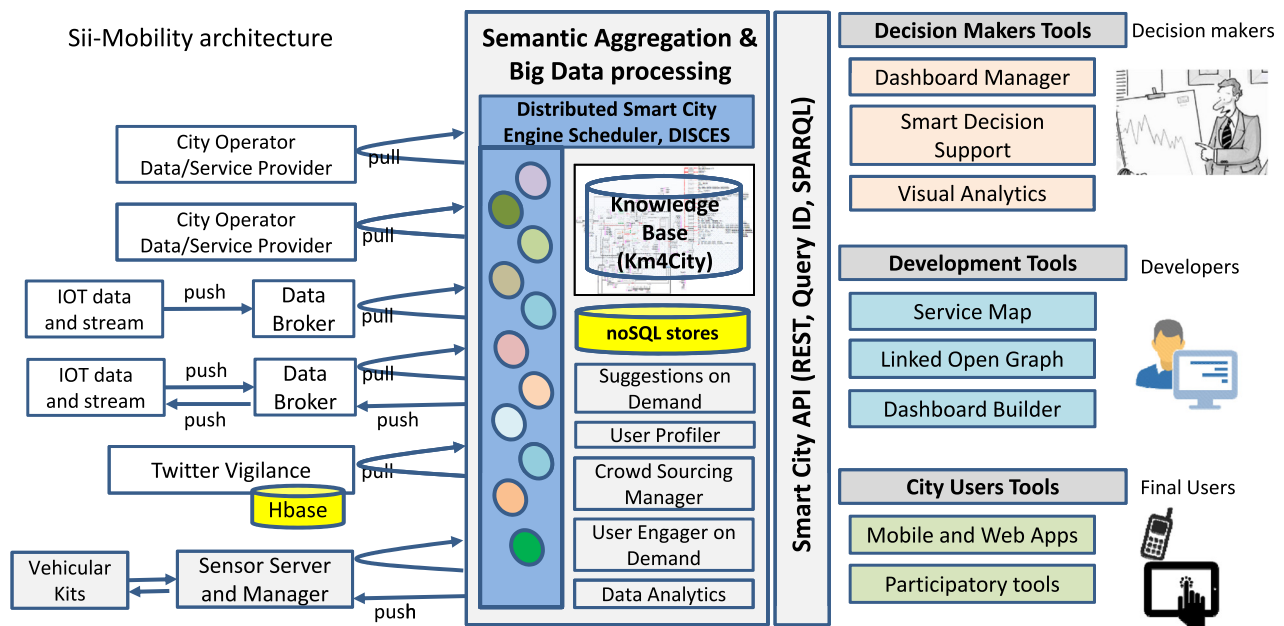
Sii-Mobility architecture

City Operator Data/Service Provider

pull

City Operator Data/Service Provider

pull

IOT data and stream

push

Data Broker

pull

IOT data and stream

push

push

Data Broker

pull

push

Twitter Vigilance

Hbase

pull

Vehicular Kits

Sensor Server and Manager

push

Semantic Aggregation & Big Data processing

Distributed Smart City Engine Scheduler, DISCES

Knowledge Base (Km4City)

noSQL stores

Suggestions on Demand

User Profiler

Crowd Sourcing Manager

User Engager on Demand

Data Analytics

Smart City API (REST, Query ID, SPARQL)

Decision Makers Tools

Decision makers

Dashboard Manager

Smart Decision Support

Visual Analytics

Development Tools

Developers

Service Map

Linked Open Graph

Dashboard Builder

City Users Tools

Final Users

Mobile and Web Apps

Participatory tools